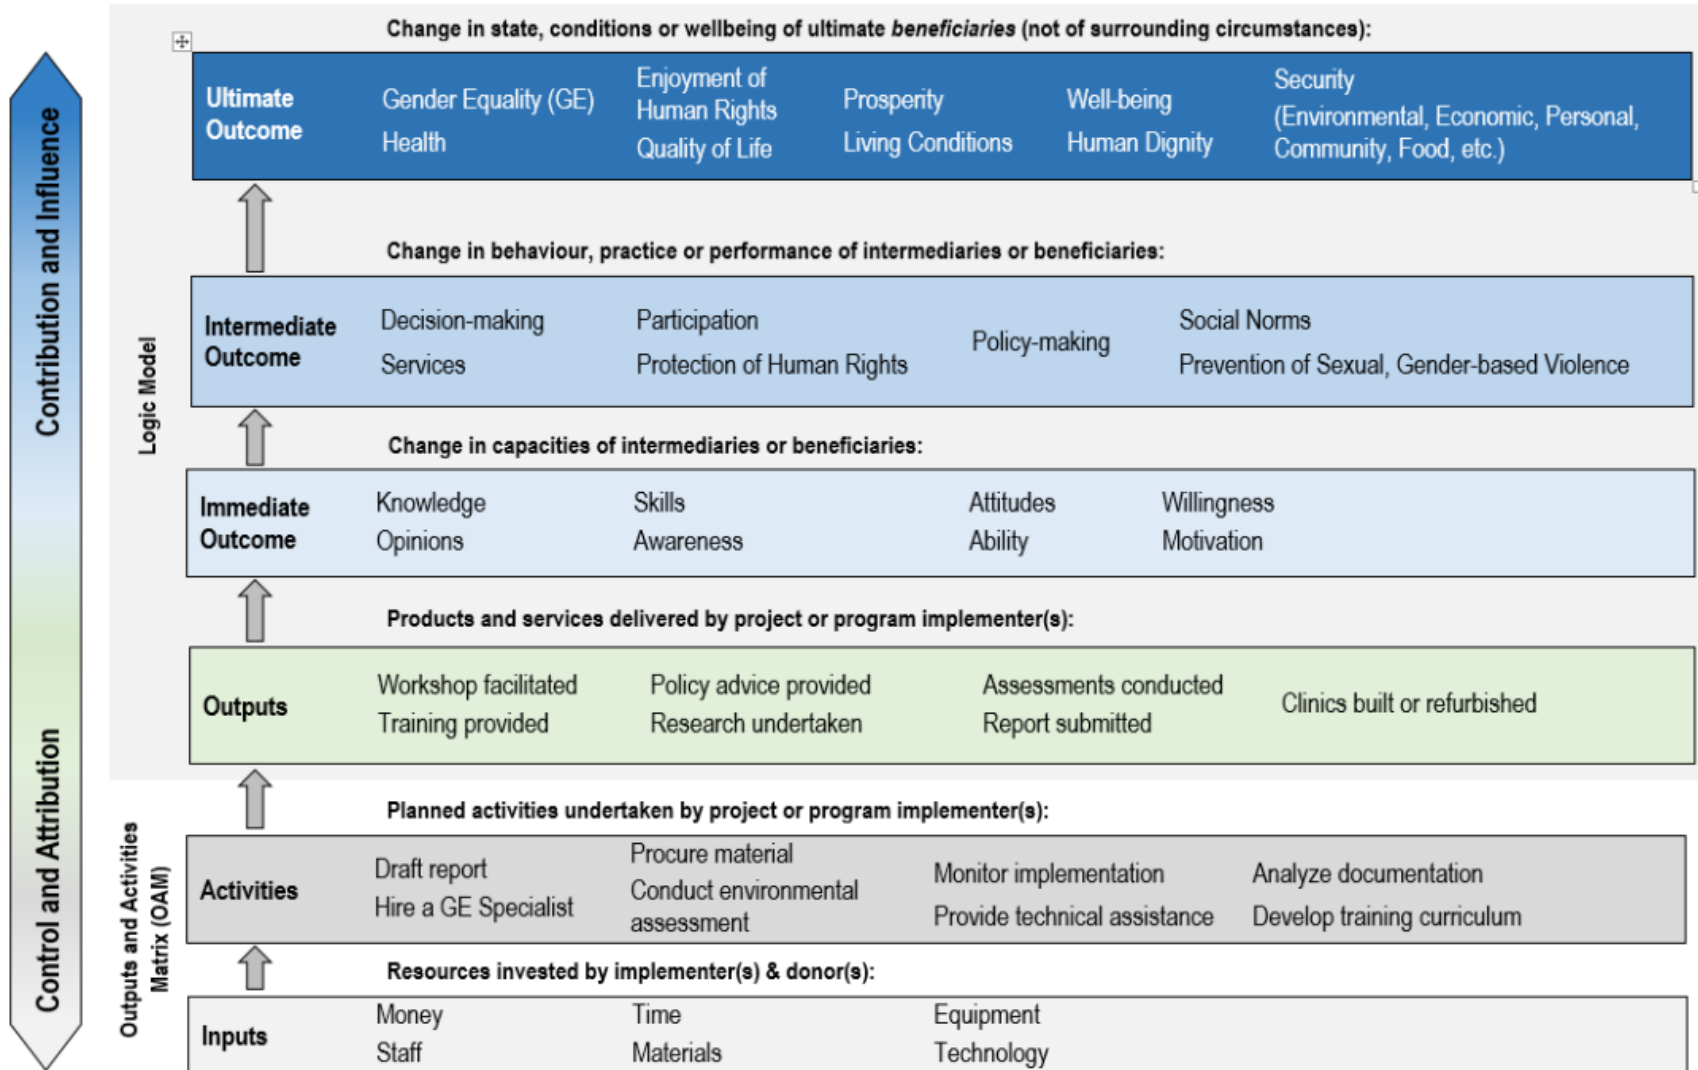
Contribution and Influence

Control and Attribution

Logic Model

Outputs and Activities Matrix (OAM)

Change in state, conditions or wellbeing of ultimate *beneficiaries* (not of surrounding circumstances):

Ultimate Outcome
Gender Equality (GE)
Health
Enjoyment of Human Rights
Quality of Life
Prosperity
Living Conditions
Well-being
Human Dignity
Security (Environmental, Economic, Personal, Community, Food, etc.)

Change in behaviour, practice or performance of intermediaries or beneficiaries:

Intermediate Outcome
Decision-making
Services
Participation
Protection of Human Rights
Policy-making
Social Norms
Prevention of Sexual, Gender-based Violence

Change in capacities of intermediaries or beneficiaries:

Immediate Outcome
Knowledge
Opinions
Skills
Awareness
Attitudes
Ability
Willingness
Motivation

Products and services delivered by project or program implementer(s):

Outputs
Workshop facilitated
Training provided
Policy advice provided
Research undertaken
Assessments conducted
Report submitted
Clinics built or refurbished

Planned activities undertaken by project or program implementer(s):

Activities
Draft report
Hire a GE Specialist
Procure material
Conduct environmental assessment
Monitor implementation
Provide technical assistance
Analyze documentation
Develop training curriculum

Resources invested by implementer(s) & donor(s):

Inputs
Money
Staff
Time
Materials
Equipment
Technology